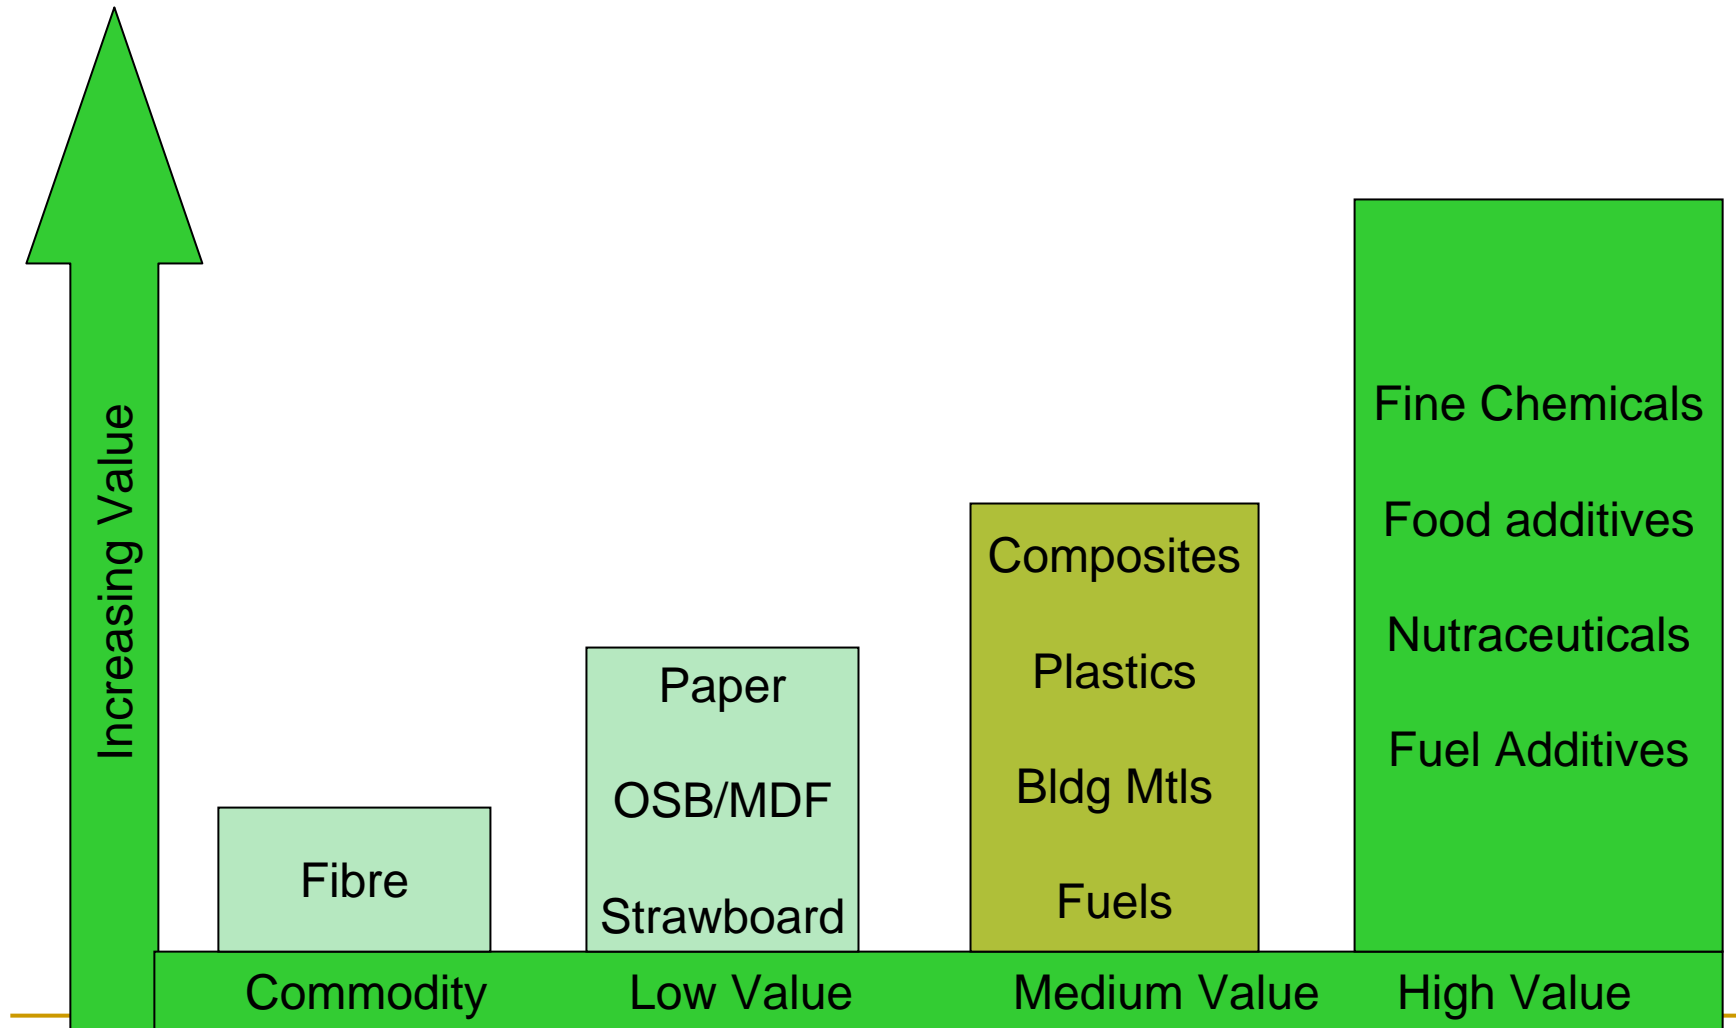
Increasing Value

Fibre

Paper

OSB/MDF

Strawboard

Composites

Plastics

Bldg Mtls

Fuels

Fine Chemicals

Food additives

Nutraceuticals

Fuel Additives

Commodity

Low Value

Medium Value

High Value